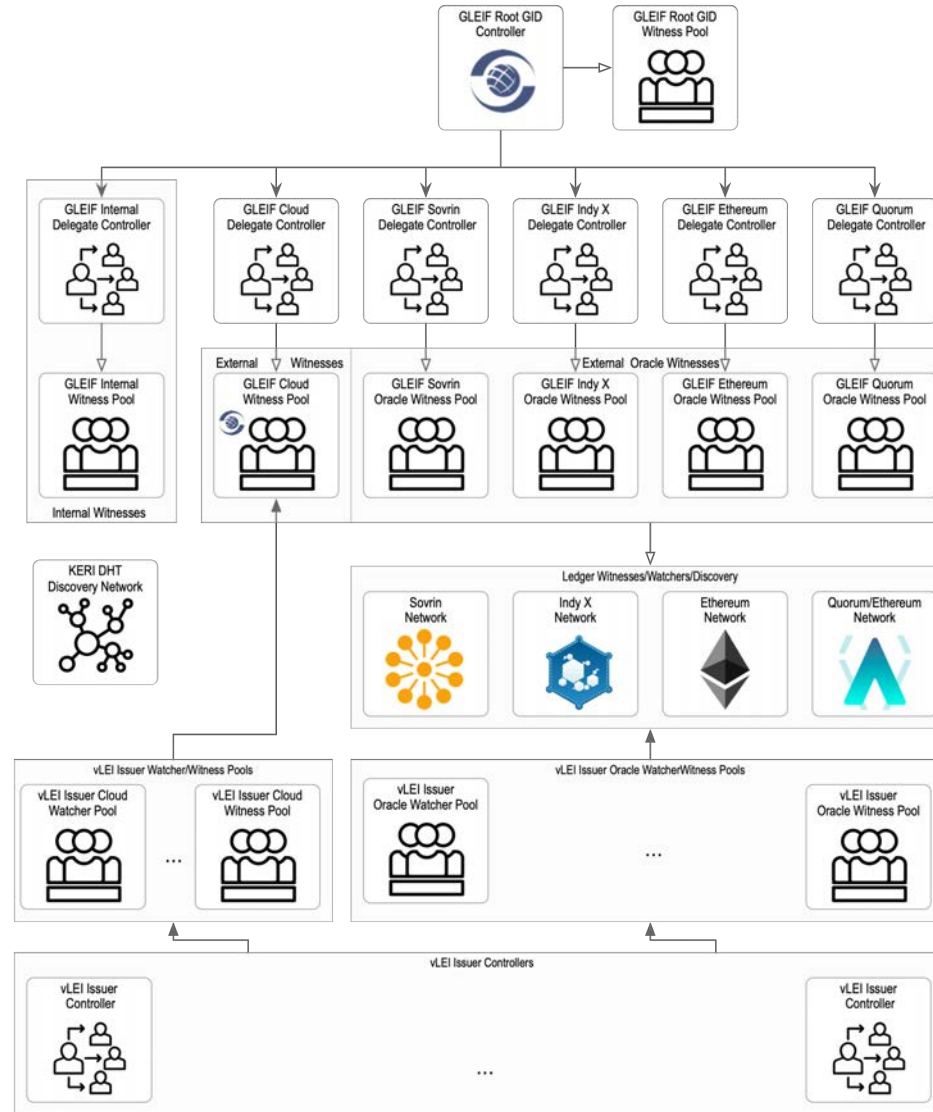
GLEIF Root GID Controller

GLEIF Root GID Witness Pool

GLEIF Internal Delegate Controller

GLEIF Cloud Delegate Controller

GLEIF Sovrin Delegate Controller

GLEIF Indy X Delegate Controller

GLEIF Ethereum Delegate Controller

GLEIF Quorum Delegate Controller

External Witnesses

External Oracle Witnesses

GLEIF Internal Witness Pool

GLEIF Cloud Witness Pool

GLEIF Sovrin Oracle Witness Pool

GLEIF Indy X Oracle Witness Pool

GLEIF Ethereum Oracle Witness Pool

GLEIF Quorum Oracle Witness Pool

Internal Witnesses

KERI DHT Discovery Network

Ledger Witnesses/Watchers/Discovery

Sovrin Network

Indy X Network

Ethereum Network

Quorum/Ethereum Network

vLEI Issuer Watcher/Witness Pools

vLEI Issuer Cloud Watcher Pool

...

vLEI Issuer Cloud Witness Pool

vLEI Issuer Oracle WatcherWitness Pools

vLEI Issuer Oracle Watcher Pool

...

vLEI Issuer Oracle Witness Pool

vLEI Issuer Controllers

vLEI Issuer Controller

...

vLEI Issuer Controller